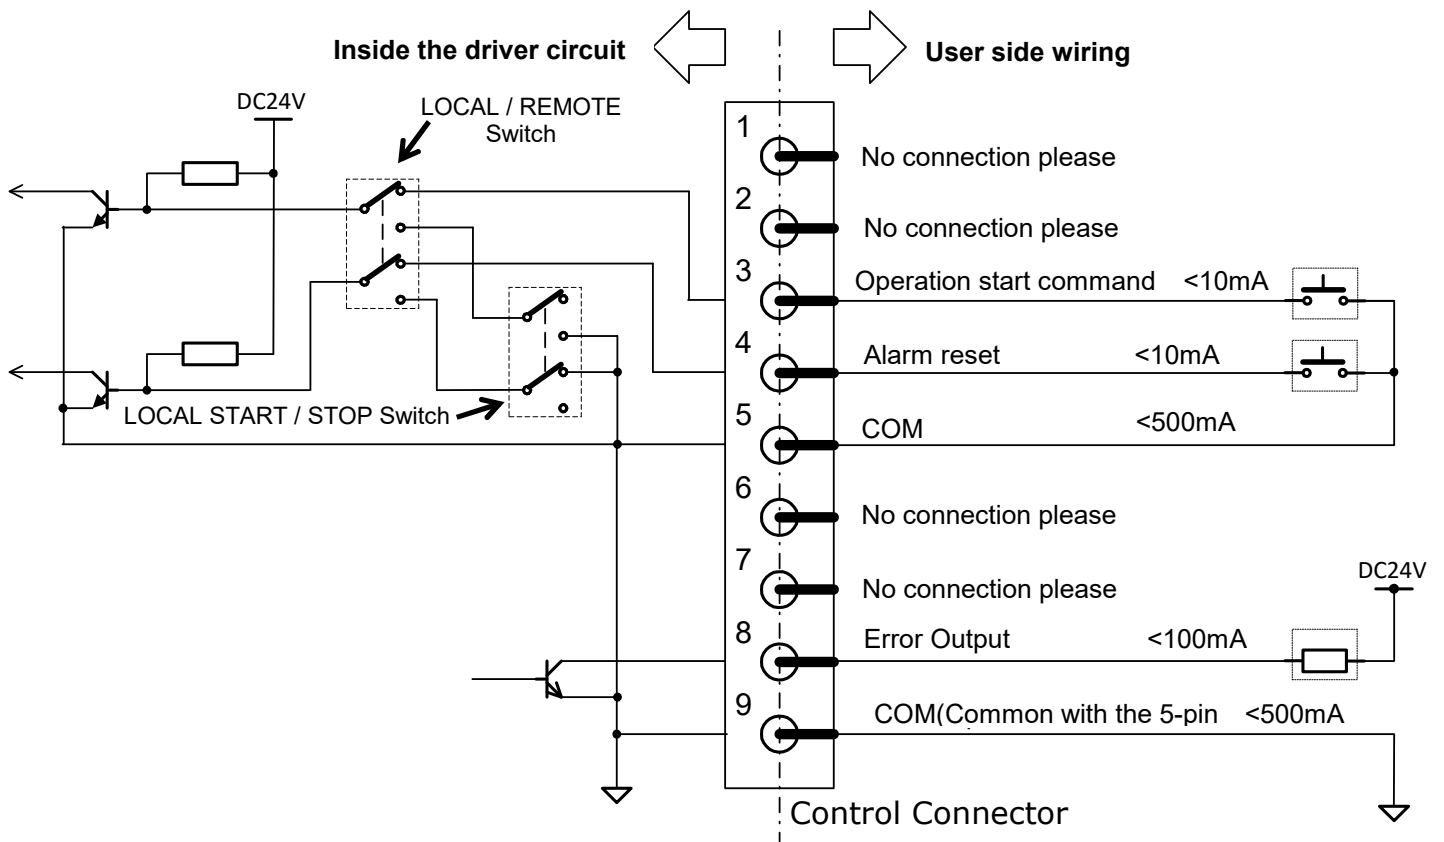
Inside the driver circuit

User side wiring

DC24V

LOCAL / REMOTE Switch

LOCAL START / STOP Switch

1 No connection please

2 No connection please

3 Operation start command <10mA

4 Alarm reset <10mA

5 COM <500mA

6 No connection please

7 No connection please

DC24V

8 Error Output <100mA

9 COM(Common with the 5-pin <500mA

Control Connector